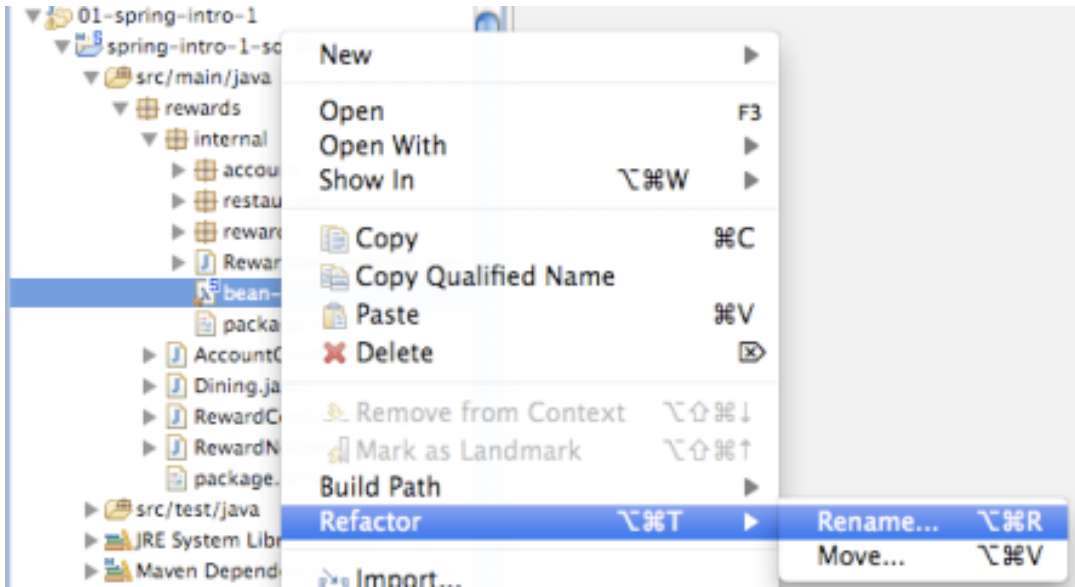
01-spring-intro-1
spring-intro-1-so
src/main/java
rewards
internal
accou
restau
reward
Rewar
bean-
packa
AccountC
Dining.ja
RewardCo
RewardN
package.
src/test/java
JRE System Libr
Maven Depende

New
Open F3
Open With
Show In ⌥⌘W
Copy ⌘C
Copy Qualified Name
Paste ⌘V
Delete ⌦
Remove from Context ⌥⇧⌘↓
Mark as Landmark ⌥⇧⌘↑
Build Path
Refactor ⌥⌘T
Import...

Rename... ⌥⌘R
Move... ⌥⌘V